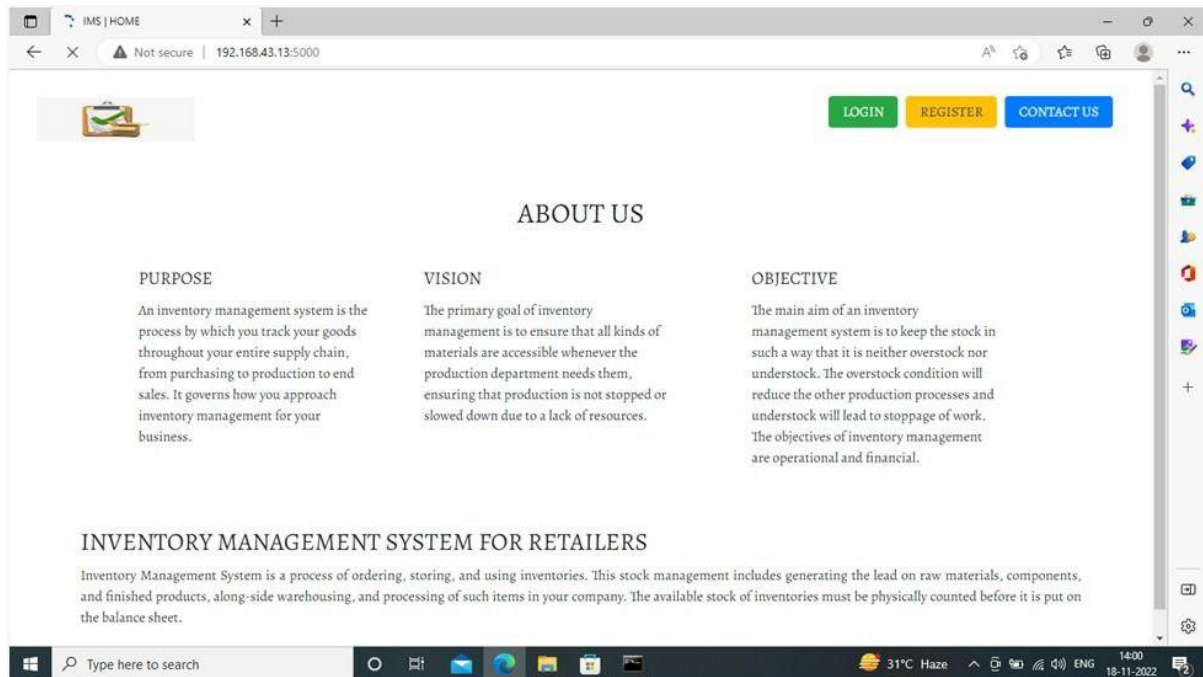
IMS | HOME

Not secure | 192.168.43.13:5000

LOGIN REGISTER CONTACT US

ABOUT US

PURPOSE

An inventory management system is the process by which you track your goods throughout your entire supply chain, from purchasing to production to end sales. It governs how you approach inventory management for your business.

VISION

The primary goal of inventory management is to ensure that all kinds of materials are accessible whenever the production department needs them, ensuring that production is not stopped or slowed down due to a lack of resources.

OBJECTIVE

The main aim of an inventory management system is to keep the stock in such a way that it is neither overstock nor understock. The overstock condition will reduce the other production processes and understock will lead to stoppage of work. The objectives of inventory management are operational and financial.

INVENTORY MANAGEMENT SYSTEM FOR RETAILERS

Inventory Management System is a process of ordering, storing, and using inventories. This stock management includes generating the lead on raw materials, components, and finished products, along-side warehousing, and processing of such items in your company. The available stock of inventories must be physically counted before it is put on the balance sheet.

Type here to search

31°C Haze ENG 14:00 18-11-2022